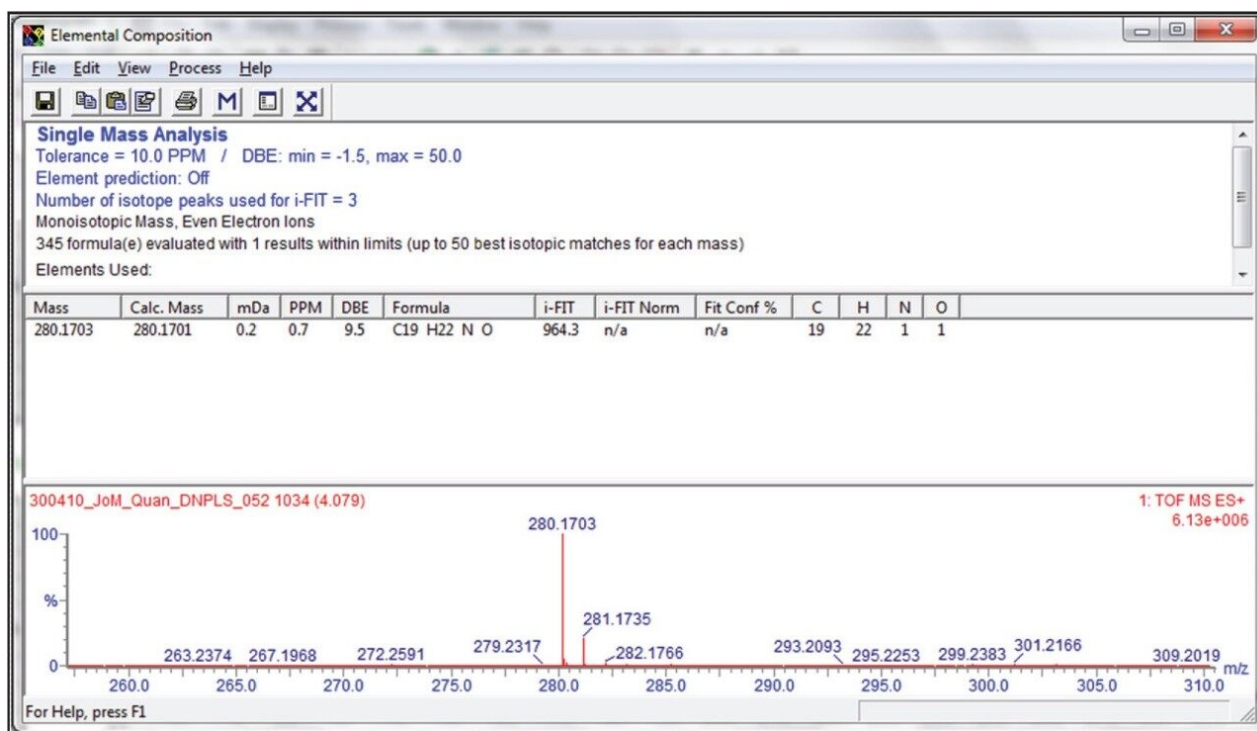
Elemental Composition

File Edit View Process Help

M

Single Mass Analysis
Tolerance = 10.0 PPM / DBE: min = -1.5, max = 50.0
Element prediction: Off
Number of isotope peaks used for i-FIT = 3
Monoisotopic Mass, Even Electron Ions
345 formula(e) evaluated with 1 results within limits (up to 50 best isotopic matches for each mass)
Elements Used:

| Mass | Calc. Mass | mDa | PPM | DBE | Formula | i-FIT | i-FIT Norm | Fit Conf % | C | H | N | O |
|---|---|---|---|---|---|---|---|---|---|---|---|---|
| 280.1703 | 280.1701 | 0.2 | 0.7 | 9.5 | C19 H22 N O | 964.3 | n/a | n/a | 19 | 22 | 1 | 1 |

300410_JoM_Quan_DNPLS_052 1034 (4.079)
1: TOF MS ES+
6.13e+006
100
%
0
280.1703
281.1735
263.2374 267.1968 272.2591 279.2317 282.1766 293.2093 295.2253 299.2383 301.2166 309.2019
260.0 265.0 270.0 275.0 280.0 285.0 290.0 295.0 300.0 305.0 310.0 m/z

For Help, press F1